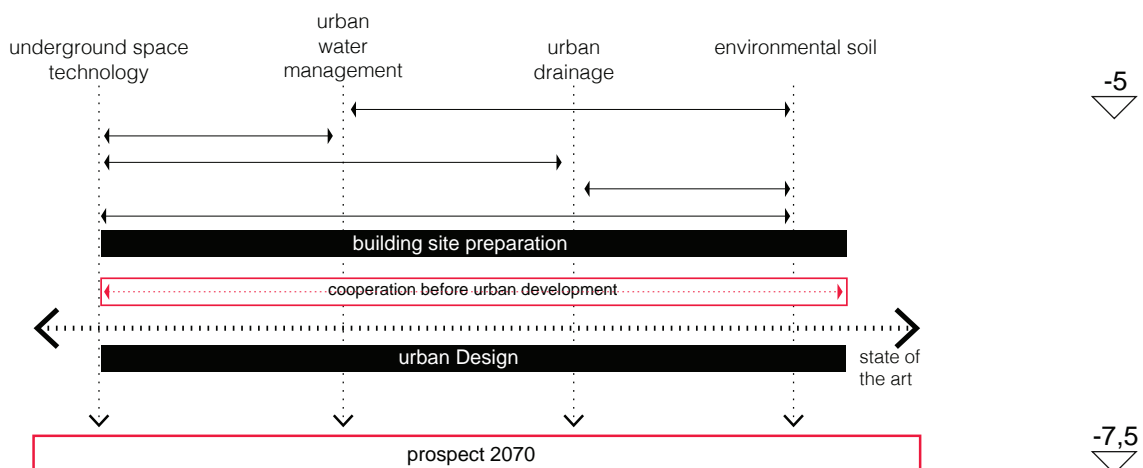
underground space technology

urban water management

urban drainage

environmental soil

-5

building site preparation

cooperation before urban development

urban Design

state of the art

-7,5

prospect 2070